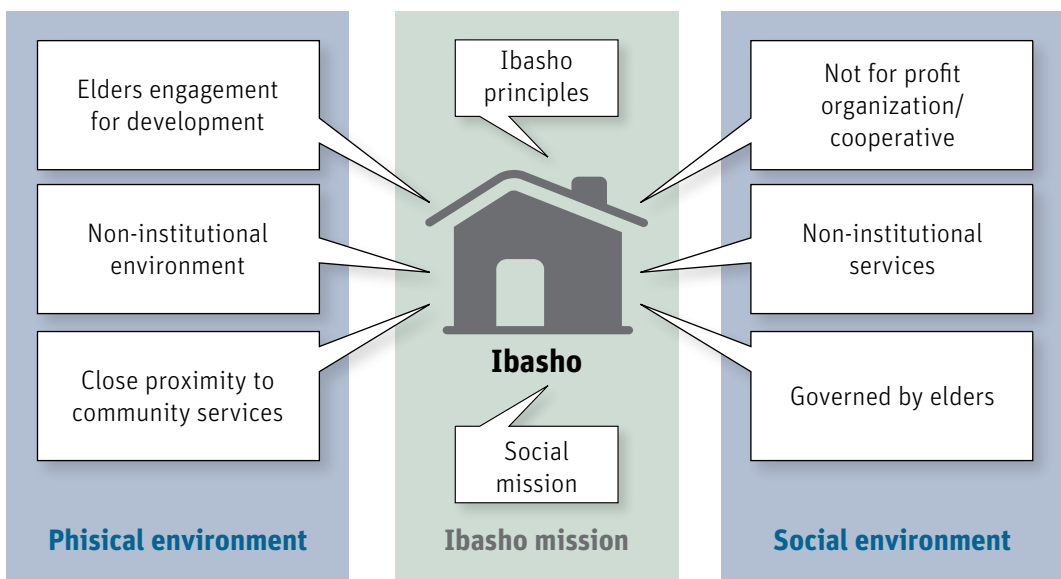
Elders engagement for development

Non-institutional environment

Close proximity to community services

Phisical environment

Ibasho principles

Ibasho

Social mission

Ibasho mission

Not for profit organization/ cooperative

Non-institutional services

Governed by elders

Social environment